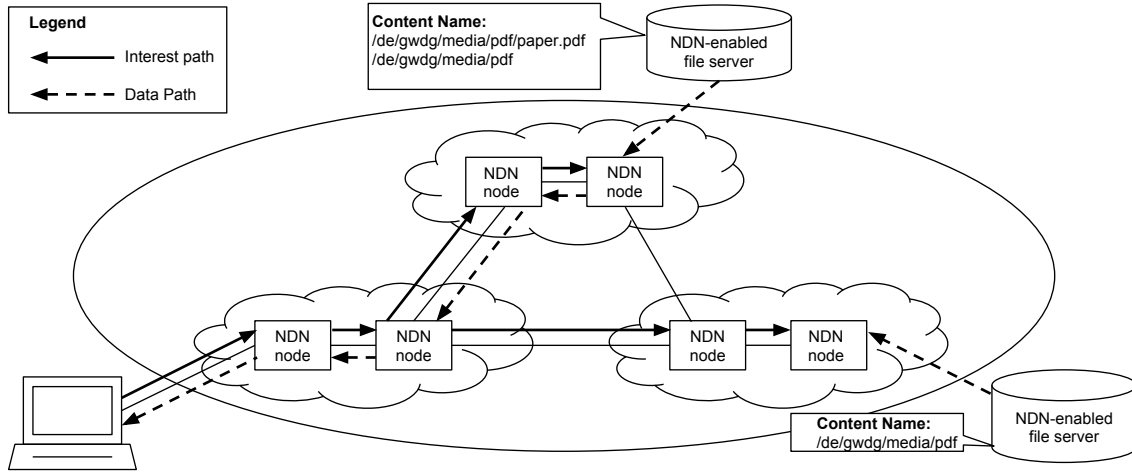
Legend

Interest path

Data Path

Content Name:
/de/gwdg/media/pdf/paper.pdf
/de/gwdg/media/pdf

NDN-enabled file server

NDN node

NDN node

NDN node

NDN node

NDN node

NDN node

Content Name:
/de/gwdg/media/pdf

NDN-enabled file server